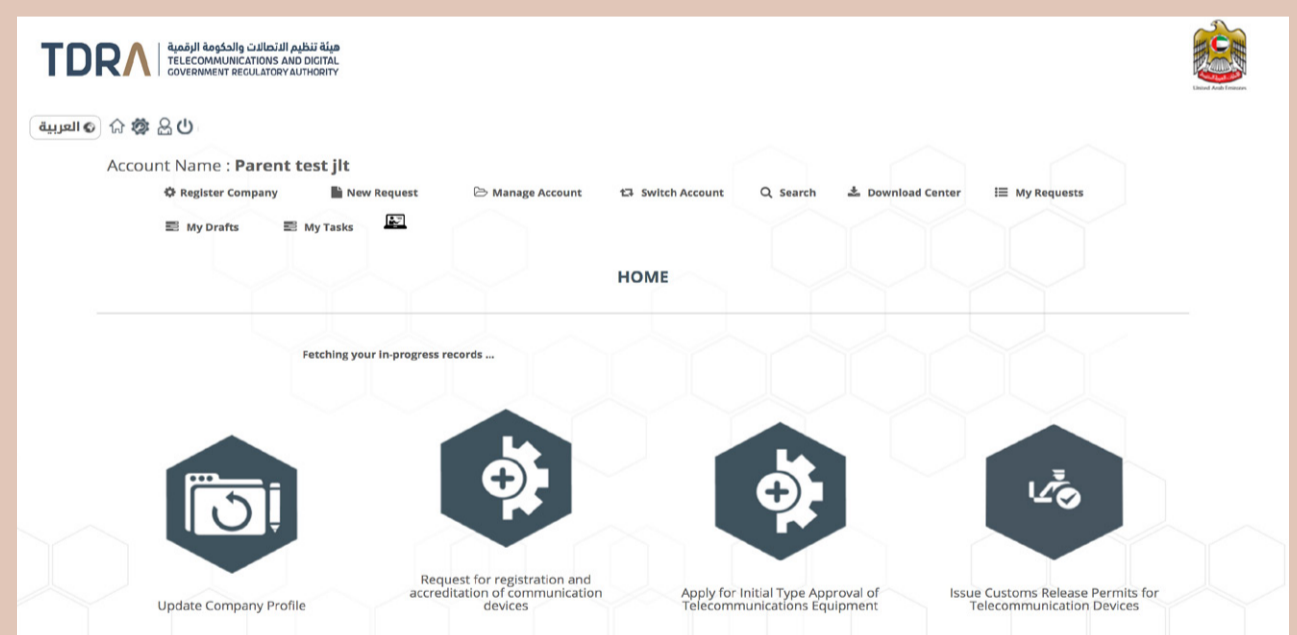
TDRA هيئة تنظيم الاتصالات والحكومة الرقمية
TELECOMMUNICATIONS AND DIGITAL GOVERNMENT REGULATORY AUTHORITY

United Arab Emirates

العربية

Account Name : Parent test jlt

Register Company   New Request   Manage Account   Switch Account   Search   Download Center   My Requests

My Drafts   My Tasks

HOME

Fetching your in-progress records ...

Update Company Profile

Request for registration and accreditation of communication devices

Apply for Initial Type Approval of Telecommunications Equipment

Issue Customs Release Permits for Telecommunication Devices